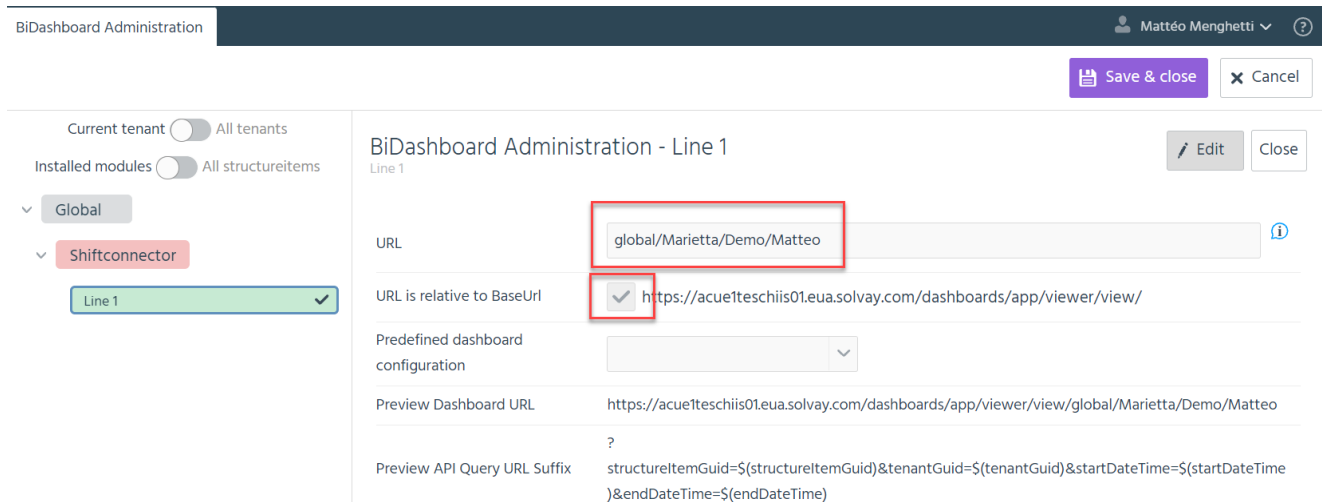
BiDashboard Administration

Matteo Menghetti

?

Save & close

Cancel

Current tenant All tenants

Installed modules All structureitems

Global

Shiftconnector

Line 1

BiDashboard Administration - Line 1

Line 1

Edit

Close

| | |
|---|---|
| URL | global/Marietta/Demo/Matteo |
| URL is relative to BaseUrl | https://acue1teschiis01.eua.solvay.com/dashboards/app/viewer/view/ |
| Predefined dashboard configuration | |
| Preview Dashboard URL | https://acue1teschiis01.eua.solvay.com/dashboards/app/viewer/view/global/Marietta/Demo/Matteo |
| Preview API Query URL Suffix | ?structureItemGuid=$(structureItemGuid)&tenantGuid=$(tenantGuid)&startDateTime=$(startDateTime)&endDateTime=$(endDateTime) |